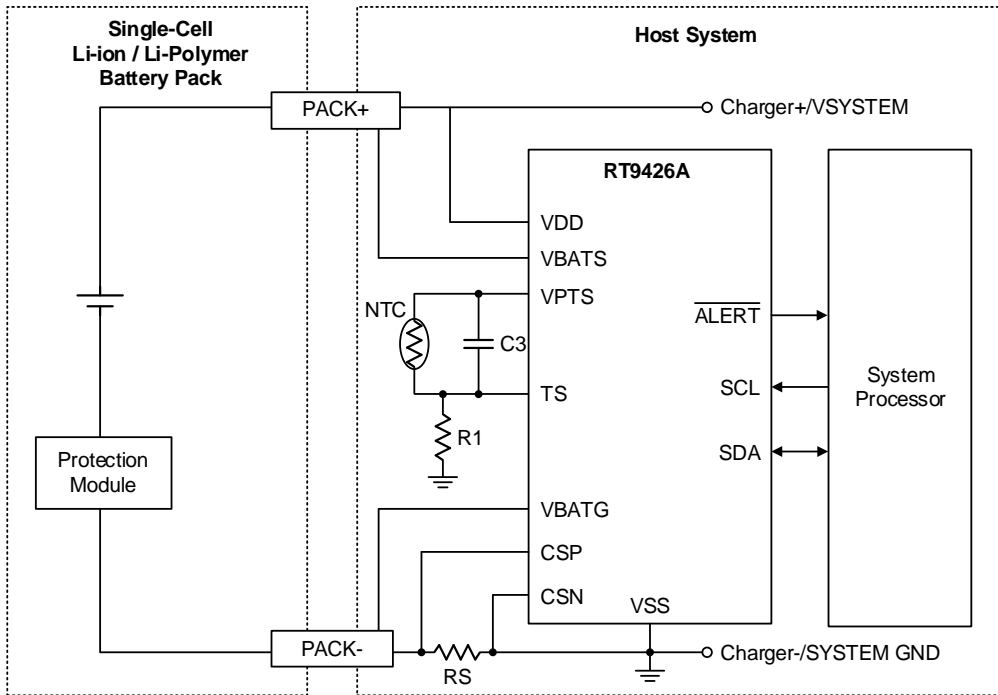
Single-Cell Li-ion / Li-Polymer Battery Pack

Host System

PACK+

Charger+/VSYSTEM

RT9426A

VDD

VBATS

VPTS

NTC

C3

ALERT

TS

SCL

System Processor

R1

SDA

Protection Module

VBATG

CSP

CSN

VSS

PACK-

RS

Charger-/SYSTEM GND